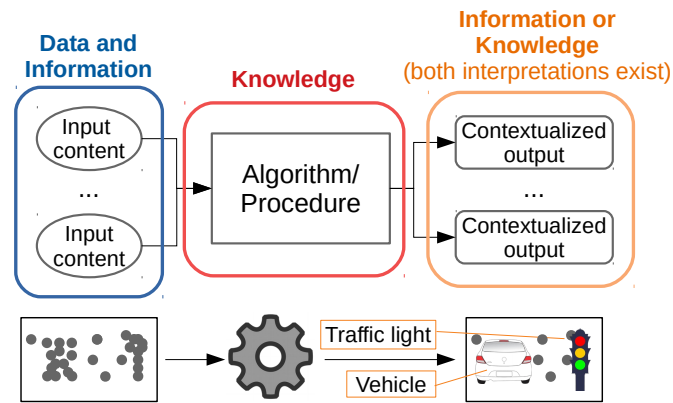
Data and Information

Input content

...

Input content

Knowledge

Algorithm/ Procedure

Information or Knowledge
(both interpretations exist)

Contextualized output

...

Contextualized output

Traffic light

Vehicle